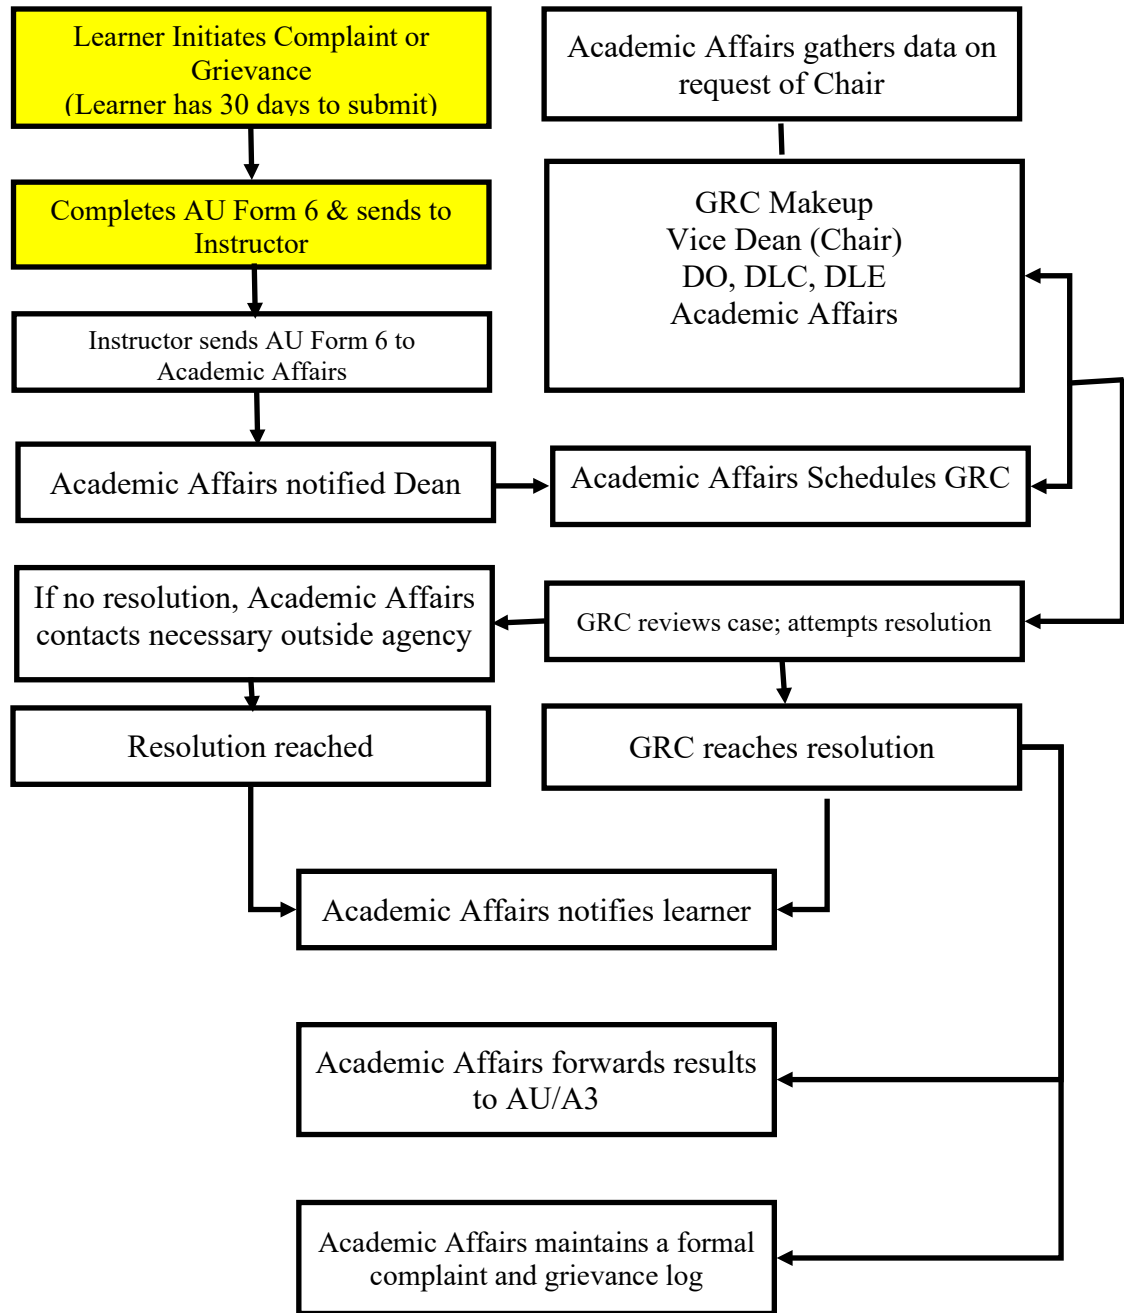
Learner Initiates Complaint or Grievance
(Learner has 30 days to submit)

Completes AU Form 6 & sends to Instructor

Instructor sends AU Form 6 to Academic Affairs

Academic Affairs notified Dean

Academic Affairs gathers data on request of Chair

GRC Makeup
Vice Dean (Chair)
DO, DLC, DLE
Academic Affairs

Academic Affairs Schedules GRC

If no resolution, Academic Affairs contacts necessary outside agency

GRC reviews case; attempts resolution

Resolution reached

GRC reaches resolution

Academic Affairs notifies learner

Academic Affairs forwards results to AU/A3

Academic Affairs maintains a formal complaint and grievance log